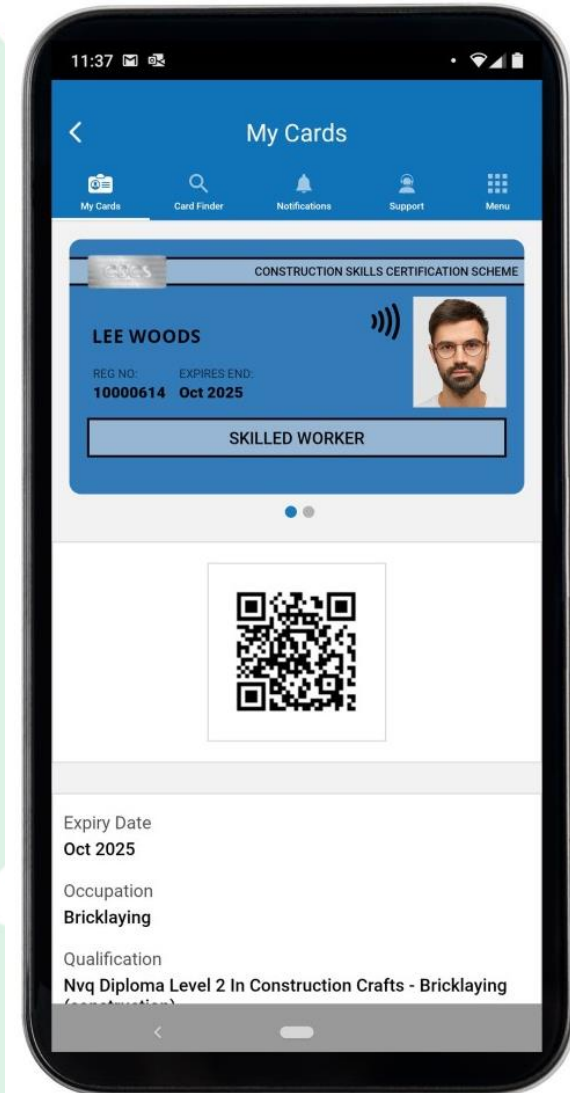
11:37

My Cards

My Cards
Card Finder
Notifications
Support
Menu

cscs
CONSTRUCTION SKILLS CERTIFICATION SCHEME

LEE WOODS

REG NO:
10000614
EXPIRES END:
Oct 2025

SKILLED WORKER

Expiry Date
Oct 2025

Occupation
Bricklaying

Qualification
Nvq Diploma Level 2 In Construction Crafts - Bricklaying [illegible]